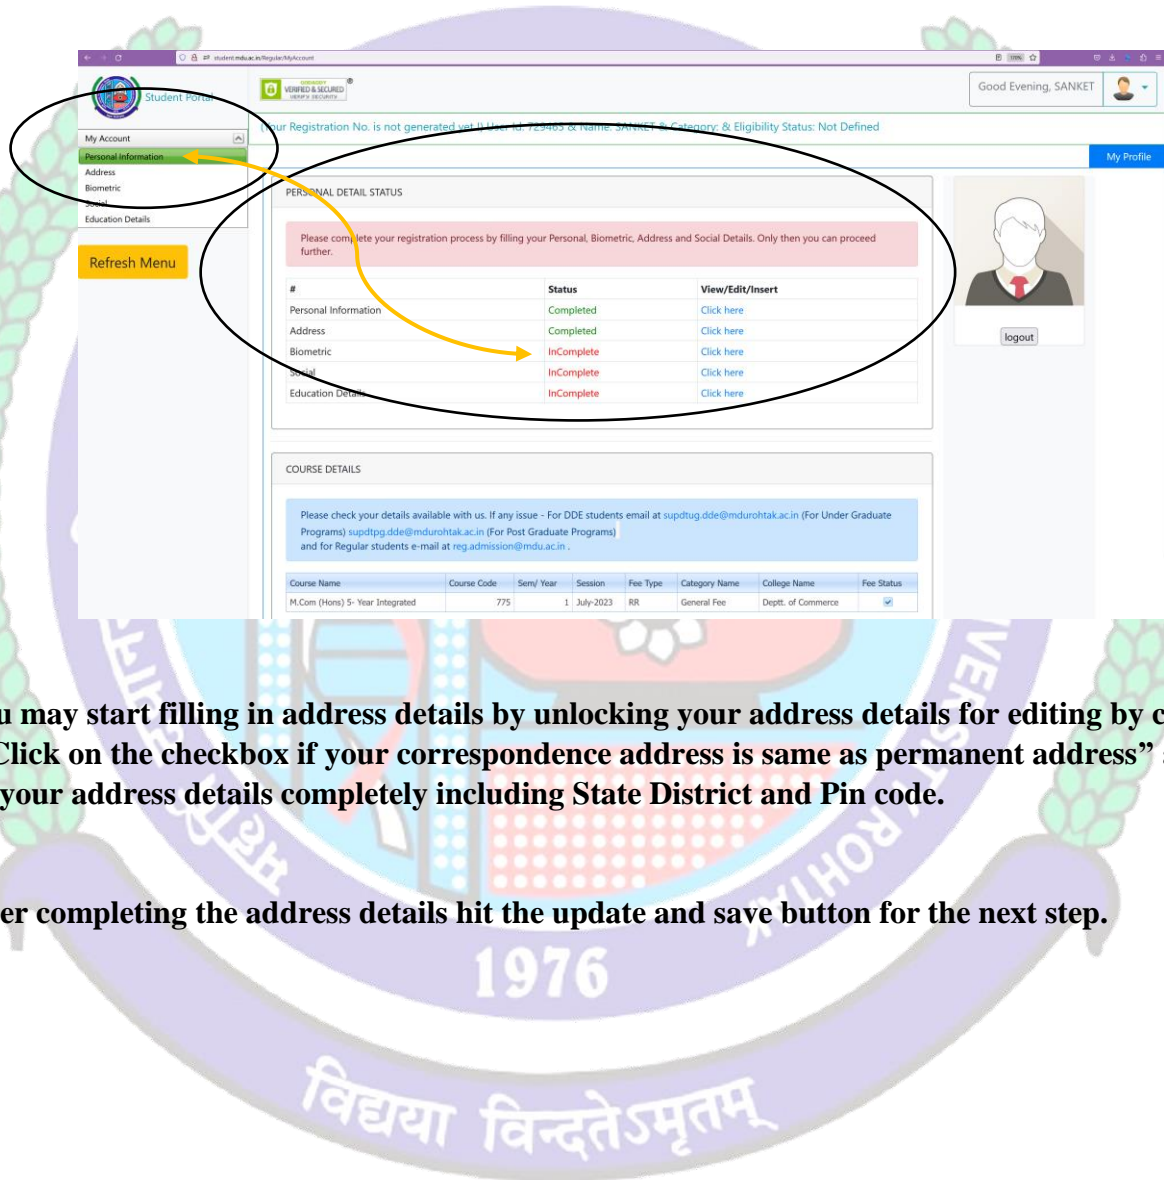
student.mdu.ac.in/Regular/MyAccount

Student Portal

GODADDY VERIFIED & SECURED VERIFY SECURITY

Good Evening, SANKET

(Your Registration No. is not generated yet !) User Id: 729463 & Name: SANKET & Category: & Eligibility Status: Not Defined

My Account
Personal Information
Address
Biometric
Social
Education Details

Refresh Menu

My Profile

PERSONAL DETAIL STATUS

Please complete your registration process by filling your Personal, Biometric, Address and Social Details. Only then you can proceed further.

| # | Status | View/Edit/Insert |
|---|---|---|
| Personal Information | Completed | Click here |
| Address | Completed | Click here |
| Biometric | InComplete | Click here |
| Social | InComplete | Click here |
| Education Details | InComplete | Click here |

logout

COURSE DETAILS

Please check your details available with us. If any issue - For DDE students email at supdtug.dde@mdurohtak.ac.in (For Under Graduate Programs) supdtpg.dde@mdurohtak.ac.in (For Post Graduate Programs) and for Regular students e-mail at reg.admission@mdu.ac.in .

| Course Name | Course Code | Sem/ Year | Session | Fee Type | Category Name | College Name | Fee Status |
|---|---|---|---|---|---|---|---|
| M.Com (Hons) 5- Year Integrated | 775 | 1 | July-2023 | RR | General Fee | Deptt. of Commerce | ✓ |

u may start filling in address details by unlocking your address details for editing by c Click on the checkbox if your correspondence address is same as permanent address" your address details completely including State District and Pin code.

er completing the address details hit the update and save button for the next step.

1976

विद्यया विन्दतेऽमृतम्